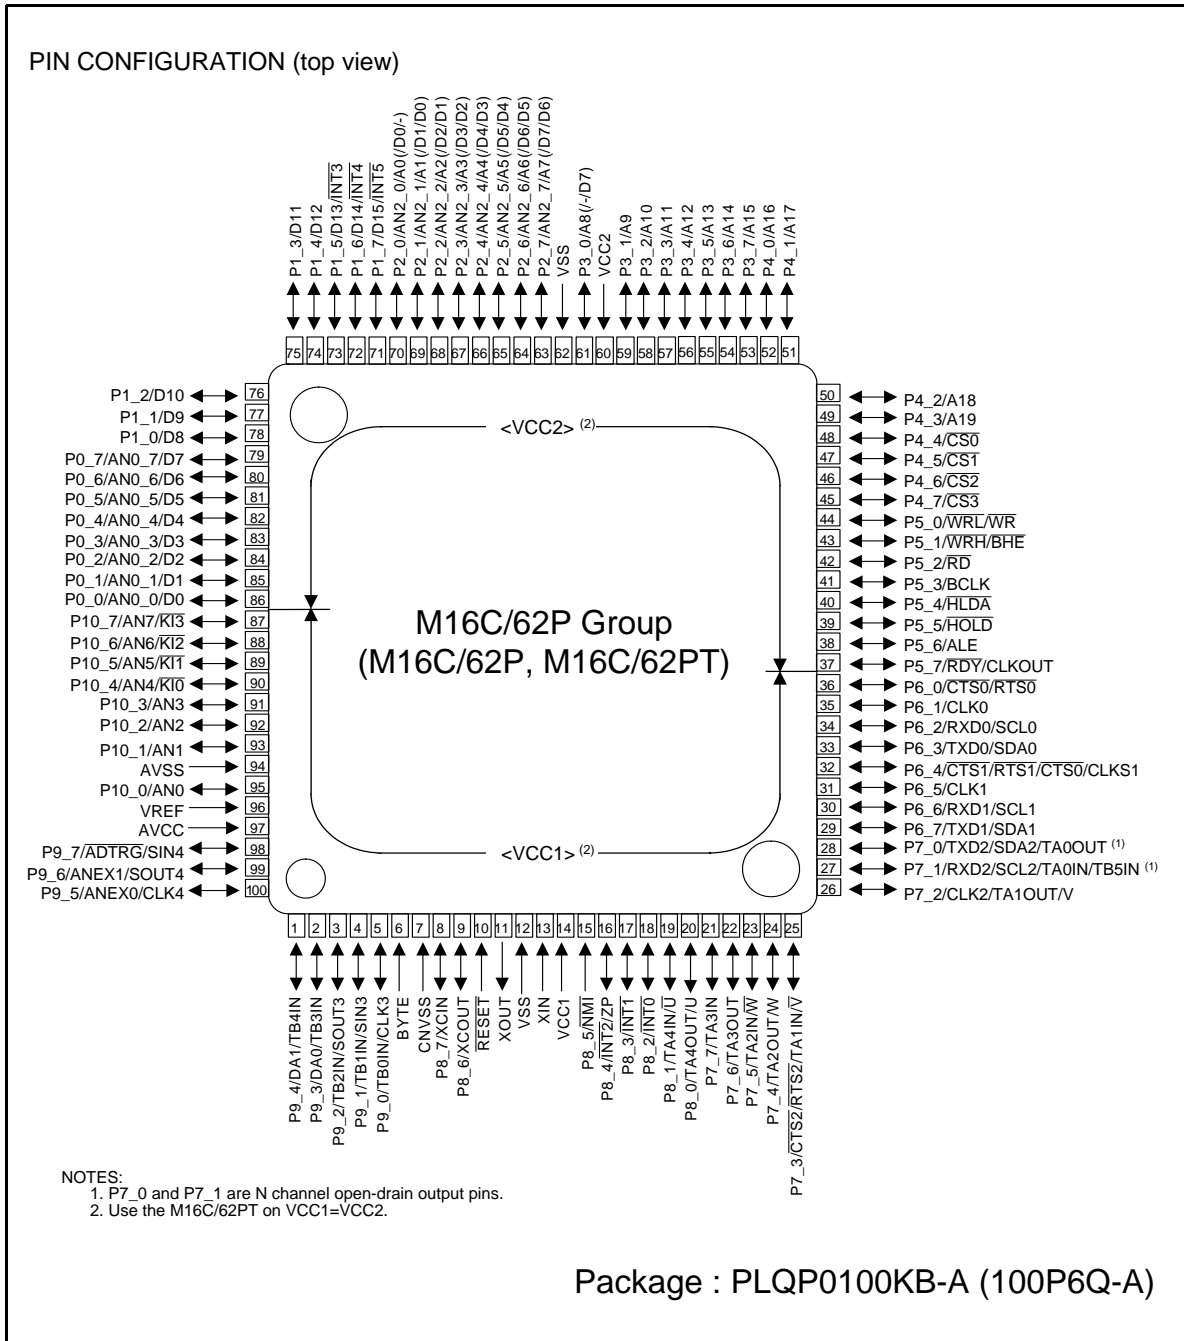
PIN CONFIGURATION (top view)

P1_3/D11
P1_4/D12
P1_5/D13/$\overline{INT3}$
P1_6/D14/$\overline{INT4}$
P1_7/D15/$\overline{INT5}$
P2_0/AN2_0/A0(/D0/-)
P2_1/AN2_1/A1(/D1/D0)
P2_2/AN2_2/A2(/D2/D1)
P2_3/AN2_3/A3(/D3/D2)
P2_4/AN2_4/A4(/D4/D3)
P2_5/AN2_5/A5(/D5/D4)
P2_6/AN2_6/A6(/D6/D5)
P2_7/AN2_7/A7(/D7/D6)
VSS
P3_0/A8(/-/D7)
VCC2
P3_1/A9
P3_2/A10
P3_3/A11
P3_4/A12
P3_5/A13
P3_6/A14
P3_7/A15
P4_0/A16
P4_1/A17

75 74 73 72 71 70 69 68 67 66 65 64 63 62 61 60 59 58 57 56 55 54 53 52 51

P1_2/D10 76
P1_1/D9 77
P1_0/D8 78
P0_7/AN0_7/D7 79
P0_6/AN0_6/D6 80
P0_5/AN0_5/D5 81
P0_4/AN0_4/D4 82
P0_3/AN0_3/D3 83
P0_2/AN0_2/D2 84
P0_1/AN0_1/D1 85
P0_0/AN0_0/D0 86
P10_7/AN7/$\overline{KI3}$ 87
P10_6/AN6/$\overline{KI2}$ 88
P10_5/AN5/$\overline{KI1}$ 89
P10_4/AN4/$\overline{KI0}$ 90
P10_3/AN3 91
P10_2/AN2 92
P10_1/AN1 93
AVSS 94
P10_0/AN0 95
VREF 96
AVCC 97
P9_7/$\overline{ADTRG}$/SIN4 98
P9_6/ANEX1/SOUT4 99
P9_5/ANEX0/CLK4 100

<VCC2> $^{(2)}$

M16C/62P Group
(M16C/62P, M16C/62PT)

<VCC1> $^{(2)}$

50 P4_2/A18
49 P4_3/A19
48 P4_4/$\overline{CS0}$
47 P4_5/$\overline{CS1}$
46 P4_6/$\overline{CS2}$
45 P4_7/$\overline{CS3}$
44 P5_0/$\overline{WRL}$/$\overline{WR}$
43 P5_1/$\overline{WRH}$/$\overline{BHE}$
42 P5_2/$\overline{RD}$
41 P5_3/BCLK
40 P5_4/$\overline{HLDA}$
39 P5_5/$\overline{HOLD}$
38 P5_6/ALE
37 P5_7/$\overline{RDY}$/CLKOUT
36 P6_0/$\overline{CTS0}$/$\overline{RTS0}$
35 P6_1/CLK0
34 P6_2/RXD0/SCL0
33 P6_3/TXD0/SDA0
32 P6_4/$\overline{CTS1}$/$\overline{RTS1}$/$\overline{CTS0}$/CLKS1
31 P6_5/CLK1
30 P6_6/RXD1/SCL1
29 P6_7/TXD1/SDA1
28 P7_0/TXD2/SDA2/TA0OUT $^{(1)}$
27 P7_1/RXD2/SCL2/TA0IN/TB5IN $^{(1)}$
26 P7_2/CLK2/TA1OUT/V

1 2 3 4 5 6 7 8 9 10 11 12 13 14 15 16 17 18 19 20 21 22 23 24 25

P9_4/DA1/TB4IN
P9_3/DA0/TB3IN
P9_2/TB2IN/SOUT3
P9_1/TB1IN/SIN3
P9_0/TB0IN/CLK3
BYTE
CNVSS
P8_7/XCIN
P8_6/XCOUT
$\overline{RESET}$
XOUT
VSS
XIN
VCC1
P8_5/$\overline{NMI}$
P8_4/$\overline{INT2}$/ZP
P8_3/$\overline{INT1}$
P8_2/$\overline{INT0}$
P8_1/TA4IN/$\overline{U}$
P8_0/TA4OUT/U
P7_7/TA3IN
P7_6/TA3OUT
P7_5/TA2IN/$\overline{W}$
P7_4/TA2OUT/W
P7_3/$\overline{CTS2}$/$\overline{RTS2}$/TA1IN/$\overline{V}$

NOTES:
1. P7_0 and P7_1 are N channel open-drain output pins.
2. Use the M16C/62PT on VCC1=VCC2.

Package : PLQP0100KB-A (100P6Q-A)